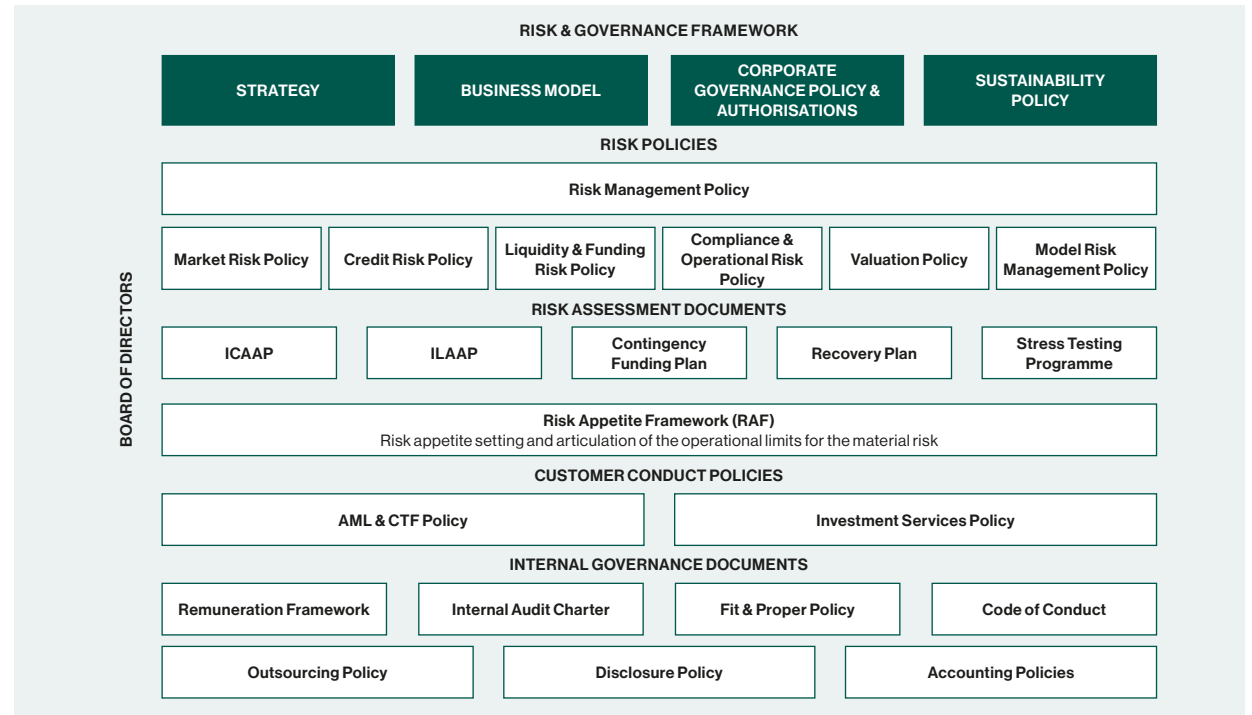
RISK & GOVERNANCE FRAMEWORK

BOARD OF DIRECTORS

STRATEGY

BUSINESS MODEL

CORPORATE GOVERNANCE POLICY & AUTHORISATIONS

SUSTAINABILITY POLICY

RISK POLICIES

Risk Management Policy

Market Risk Policy

Credit Risk Policy

Liquidity & Funding Risk Policy

Compliance & Operational Risk Policy

Valuation Policy

Model Risk Management Policy

RISK ASSESSMENT DOCUMENTS

ICAAP

ILAAP

Contingency Funding Plan

Recovery Plan

Stress Testing Programme

Risk Appetite Framework (RAF)
Risk appetite setting and articulation of the operational limits for the material risk

CUSTOMER CONDUCT POLICIES

AML & CTF Policy

Investment Services Policy

INTERNAL GOVERNANCE DOCUMENTS

Remuneration Framework

Internal Audit Charter

Fit & Proper Policy

Code of Conduct

Outsourcing Policy

Disclosure Policy

Accounting Policies